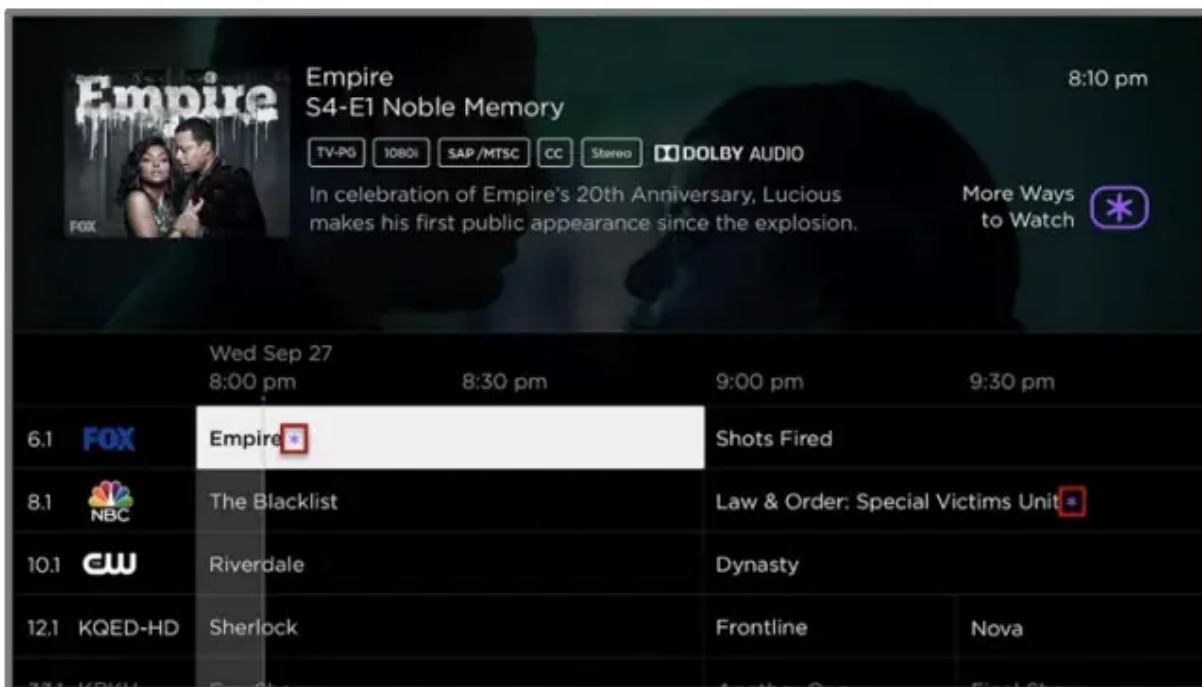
Empire
FOX

Empire
S4-E1 Noble Memory

8:10 pm

TV-PG 1080i SAP/MTSC CC Stereo DOLBY AUDIO

In celebration of Empire's 20th Anniversary, Lucious makes his first public appearance since the explosion.

More Ways to Watch *

| | Wed Sep 27 8:00 pm | 8:30 pm | 9:00 pm | 9:30 pm |
|---|---|---|---|---|
| 6.1 FOX | Empire * | | Shots Fired | |
| 8.1 NBC | The Blacklist | | Law & Order: Special Victims Unit * | |
| 10.1 CW | Riverdale | | Dynasty | |
| 12.1 KQED-HD | Sherlock | | Frontline | Nova |
| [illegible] | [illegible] | | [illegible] | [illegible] |